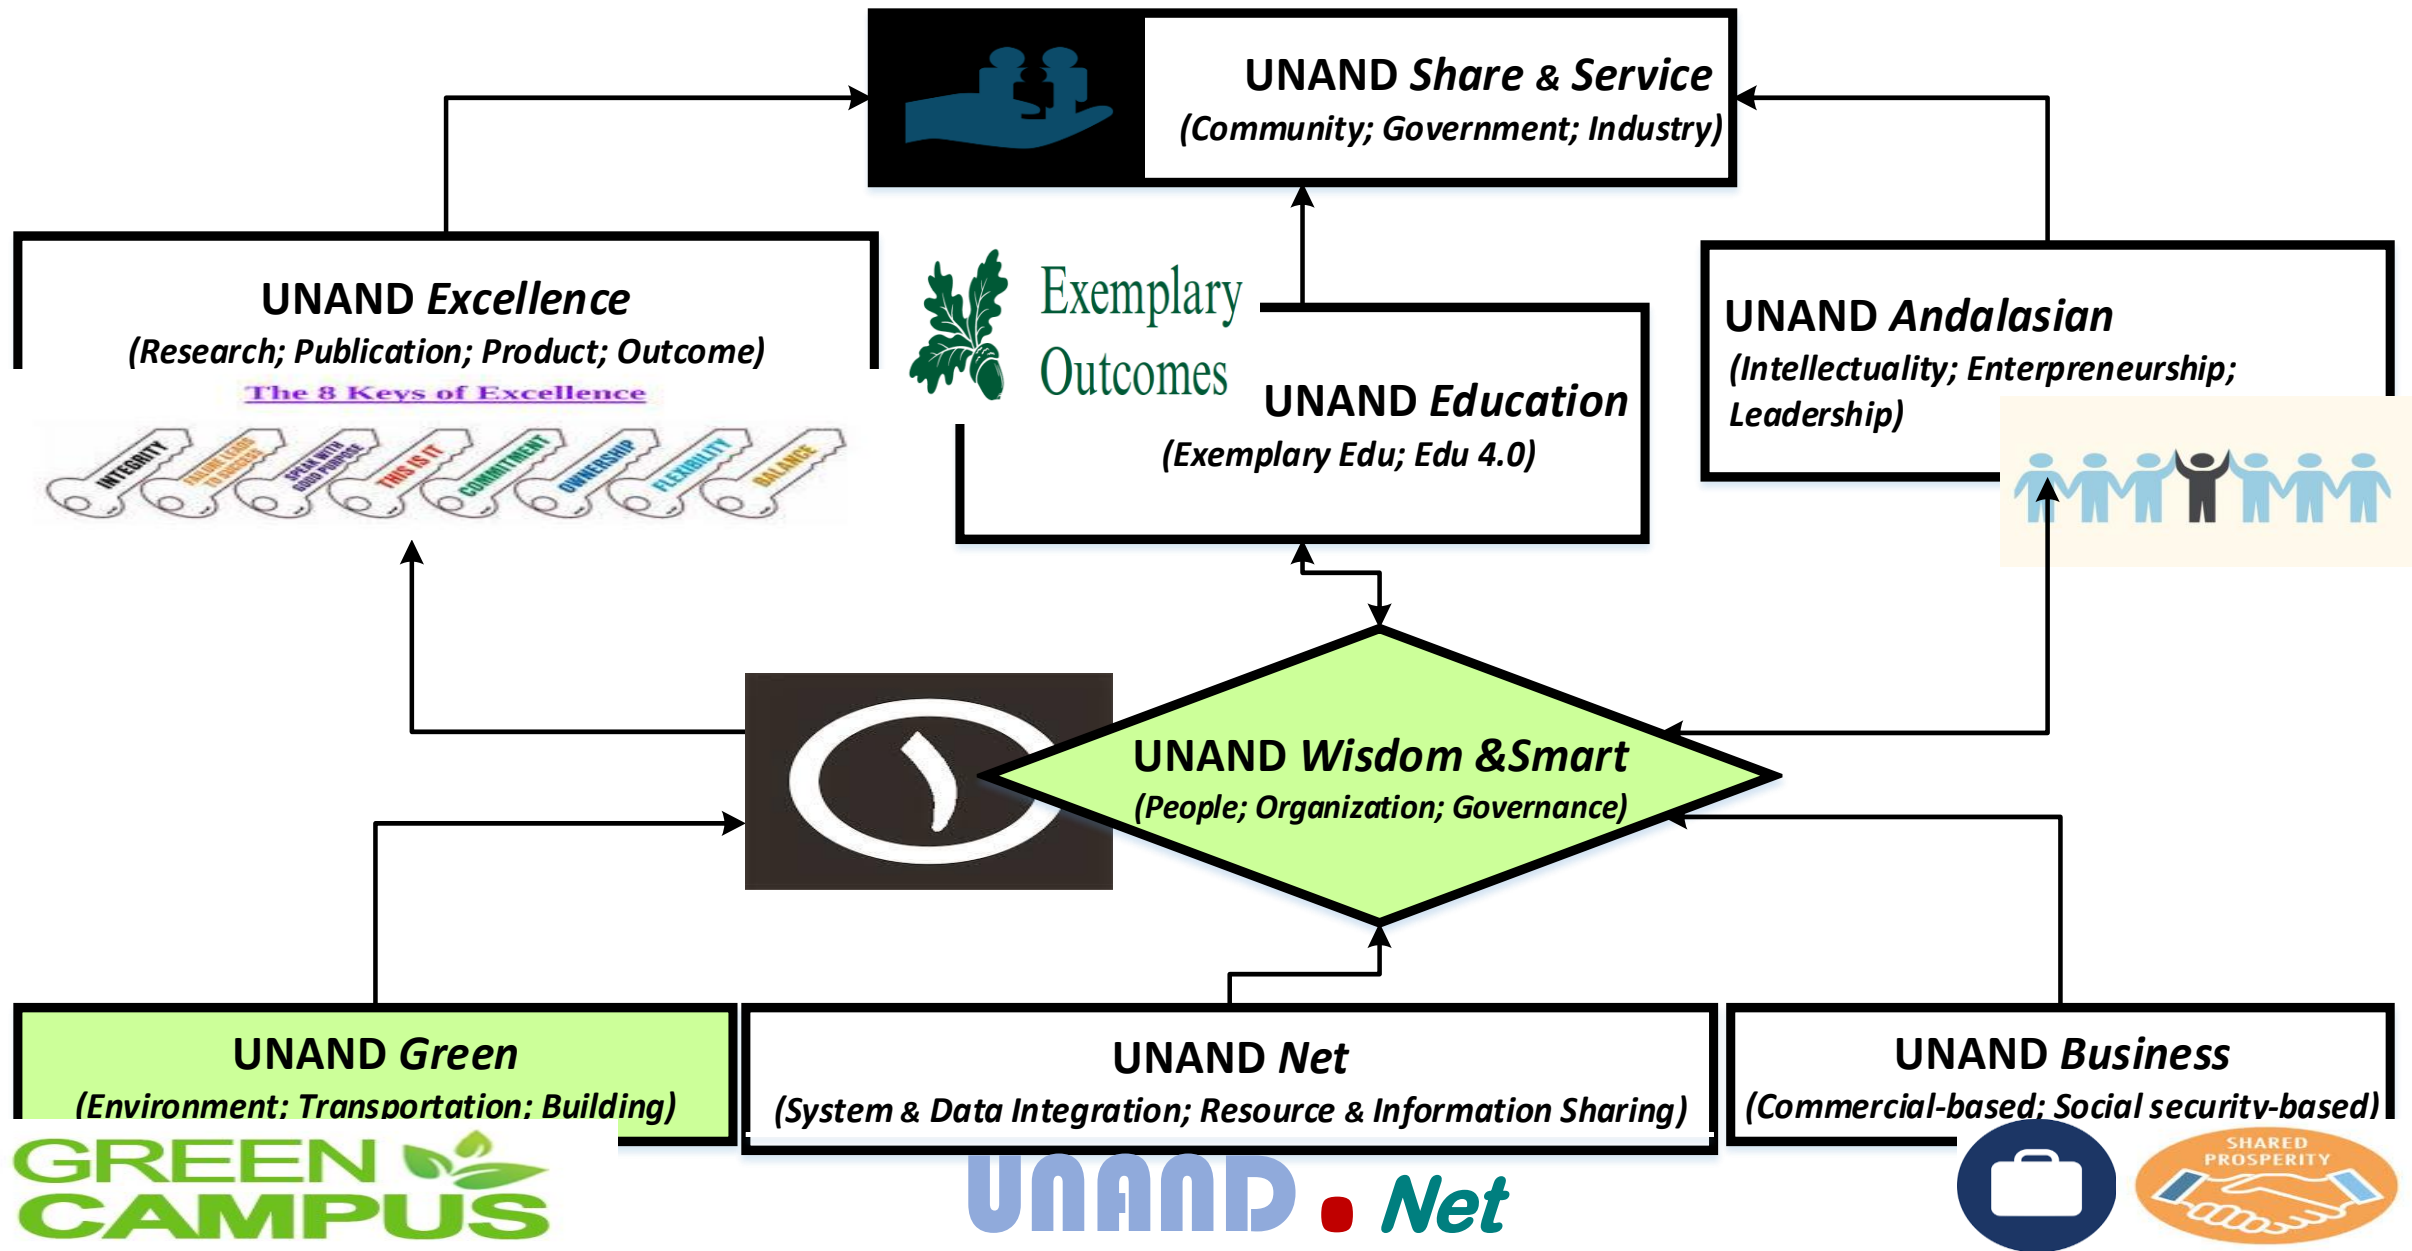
UNAND Share & Service
(Community; Government; Industry)

UNAND Excellence
(Research; Publication; Product; Outcome)
The 8 Keys of Excellence
INTEGRITY FAILURE LEADS TO SUCCESS SPEAK WITH GOOD PURPOSE THIS IS IT COMMITMENT OWNERSHIP FLEXIBILITY BALANCE

Exemplary Outcomes

UNAND Education
(Exemplary Edu; Edu 4.0)

UNAND Andalasian
(Intellectuality; Enterpreneurship; Leadership)

UNAND Wisdom &Smart
(People; Organization; Governance)

UNAND Green
(Environment; Transportation; Building)
GREEN CAMPUS

UNAND Net
(System & Data Integration; Resource & Information Sharing)
UNAND . Net

UNAND Business
(Commercial-based; Social security-based)
SHARED PROSPERITY